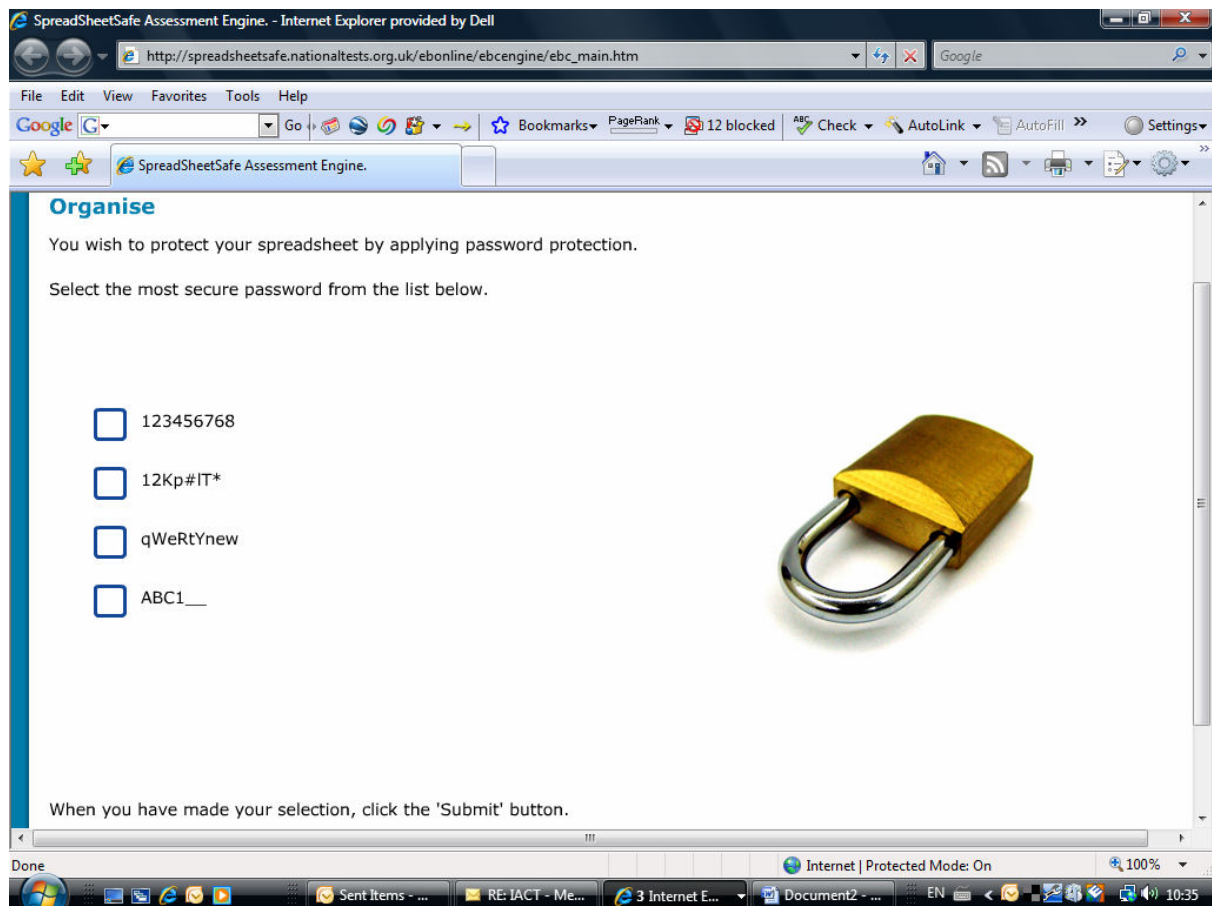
SpreadSheetSafe Assessment Engine. - Internet Explorer provided by Dell

http://spreadsheetsafe.nationaltests.org.uk/ebonline/ebcengine/ebc_main.htm

Google

File Edit View Favorites Tools Help

Google G Go Bookmarks PageRank 12 blocked Check AutoLink AutoFill Settings

SpreadSheetSafe Assessment Engine.

Organise

You wish to protect your spreadsheet by applying password protection.

Select the most secure password from the list below.

123456768

12Kp#lT*

qWeRtYnew

ABC1__

When you have made your selection, click the 'Submit' button.

Done

Internet | Protected Mode: On

100%

Sent Items - ...

RE: IACT - Me...

3 Internet E...

Document2 - ...

EN

10:35